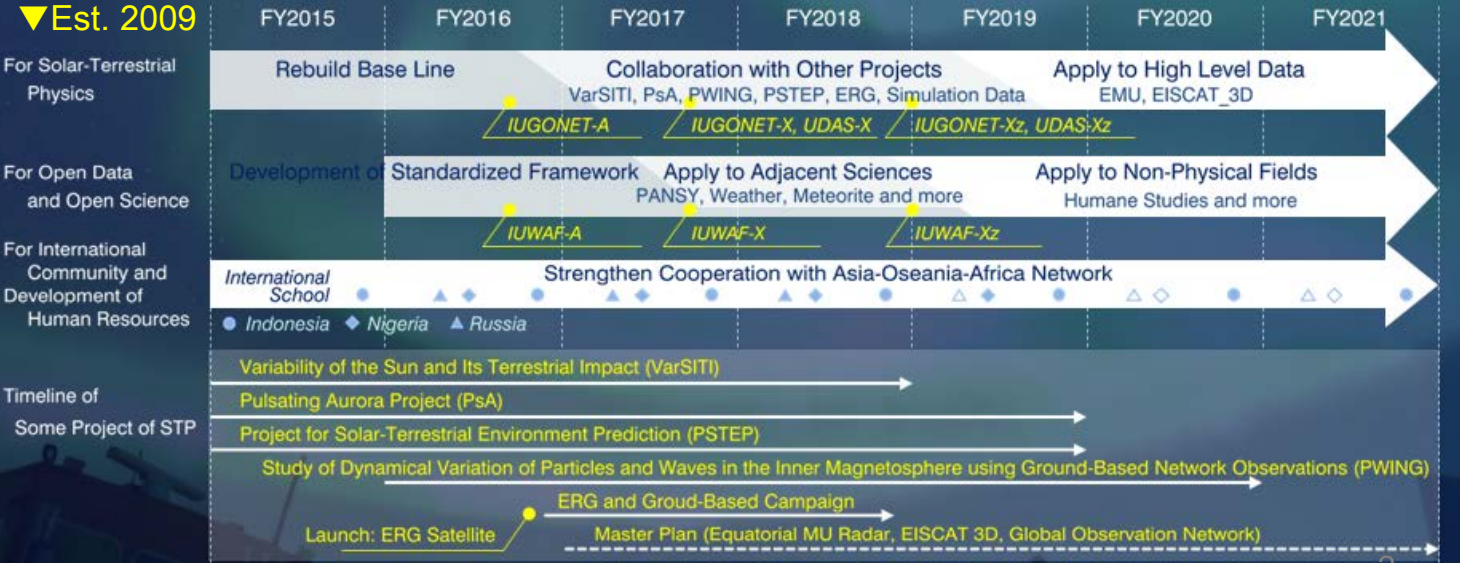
▼Est. 2009 FY2015 FY2016 FY2017 FY2018 FY2019 FY2020 FY2021

For Solar-Terrestrial Physics

Rebuild Base Line

Collaboration with Other Projects
VarSITI, PsA, PWING, PSTEP, ERG, Simulation Data

Apply to High Level Data
EMU, EISCAT_3D

IUGONET-A IUGONET-X, UDAS-X IUGONET-Xz, UDAS-Xz

For Open Data and Open Science

Development of Standardized Framework

Apply to Adjacent Sciences
PANSY, Weather, Meteorite and more

Apply to Non-Physical Fields
Humane Studies and more

IUWAF-A IUWAF-X IUWAF-Xz

For International Community and Development of Human Resources

International School

Strengthen Cooperation with Asia-Oseania-Africa Network

● Indonesia ◆ Nigeria ▲ Russia

Timeline of Some Project of STP

Variability of the Sun and Its Terrestrial Impact (VarSITI)

Pulsating Aurora Project (PsA)

Project for Solar-Terrestrial Environment Prediction (PSTEP)

Study of Dynamical Variation of Particles and Waves in the Inner Magnetosphere using Ground-Based Network Observations (PWING)

Launch: ERG Satellite

ERG and Groud-Based Campaign

Master Plan (Equatorial MU Radar, EISCAT 3D, Global Observation Network)